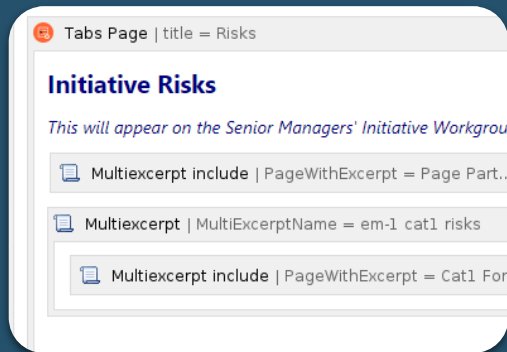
Tabs Page | title = Risks

Initiative Risks

This will appear on the Senior Managers' Initiative Workgrou

Multiexcerpt include | PageWithExcerpt = Page Part...

Multiexcerpt | MultiExcerptName = em-1 cat1 risks

Multiexcerpt include | PageWithExcerpt = Cat1 For